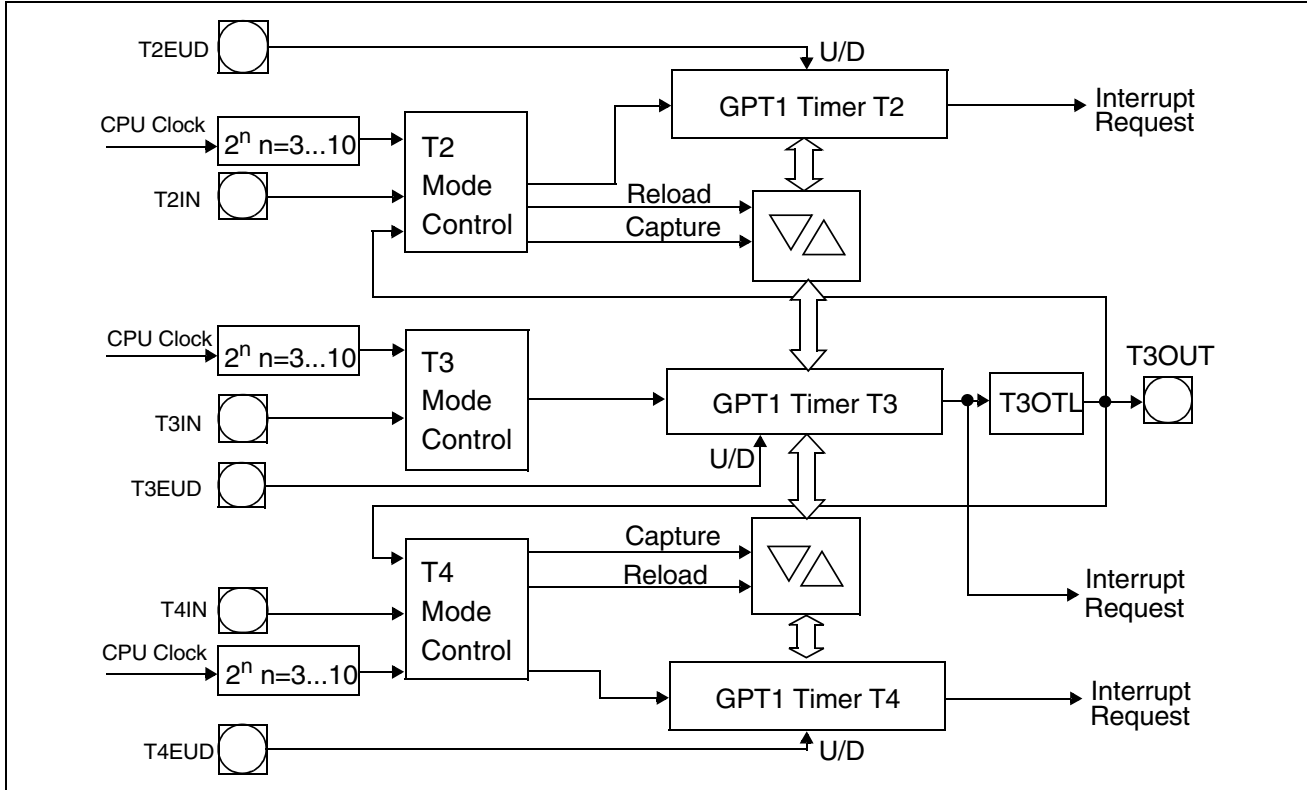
T2EUD

U/D

GPT1 Timer T2

Interrupt Request

CPU Clock

$2^n$ n=3...10

T2 Mode Control

T2IN

Reload

Capture

CPU Clock

$2^n$ n=3...10

T3 Mode Control

T3OUT

GPT1 Timer T3

T3OTL

T3IN

U/D

T3EUD

Capture

T4 Mode Control

Reload

Interrupt Request

T4IN

CPU Clock

$2^n$ n=3...10

GPT1 Timer T4

Interrupt Request

T4EUD

U/D